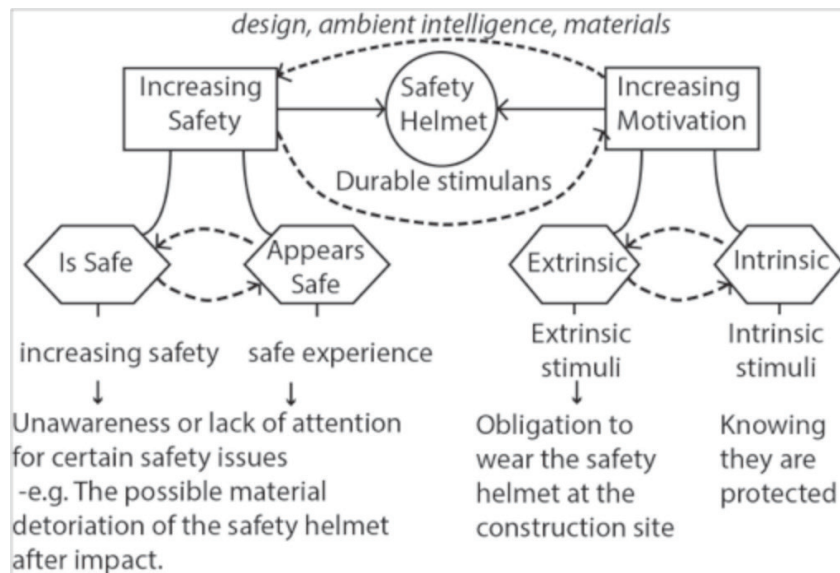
design, ambient intelligence, materials

Increasing Safety

Safety Helmet

Increasing Motivation

Durable stimulans

Is Safe

Appears Safe

Extrinsic

Intrinsic

increasing safety

safe experience

Extrinsic stimuli

Intrinsic stimuli

↓

↓

↓

Unawareness or lack of attention for certain safety issues
-e.g. The possible material detoriation of the safety helmet after impact.

Obligation to wear the safety helmet at the construction site

Knowing they are protected